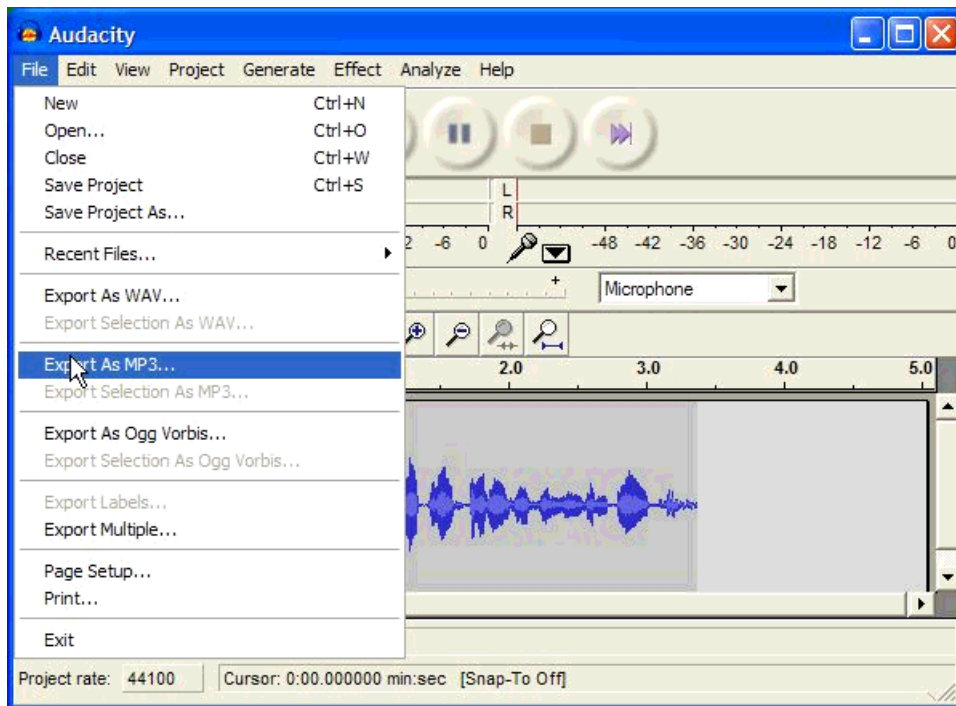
Audacity

File Edit View Project Generate Effect Analyze Help

New Ctrl+N
Open... Ctrl+O
Close Ctrl+W
Save Project Ctrl+S
Save Project As...

Recent Files...

Export As WAV...
Export Selection As WAV...

Export As MP3...
Export Selection As MP3...

Export As Ogg Vorbis...
Export Selection As Ogg Vorbis...

Export Labels...
Export Multiple...

Page Setup...
Print...

Exit

L
R
2 -6 0 -48 -42 -36 -30 -24 -18 -12 -6 0

Microphone

2.0 3.0 4.0 5.0

Project rate: 44100 Cursor: 0:00.000000 min:sec [Snap-To Off]